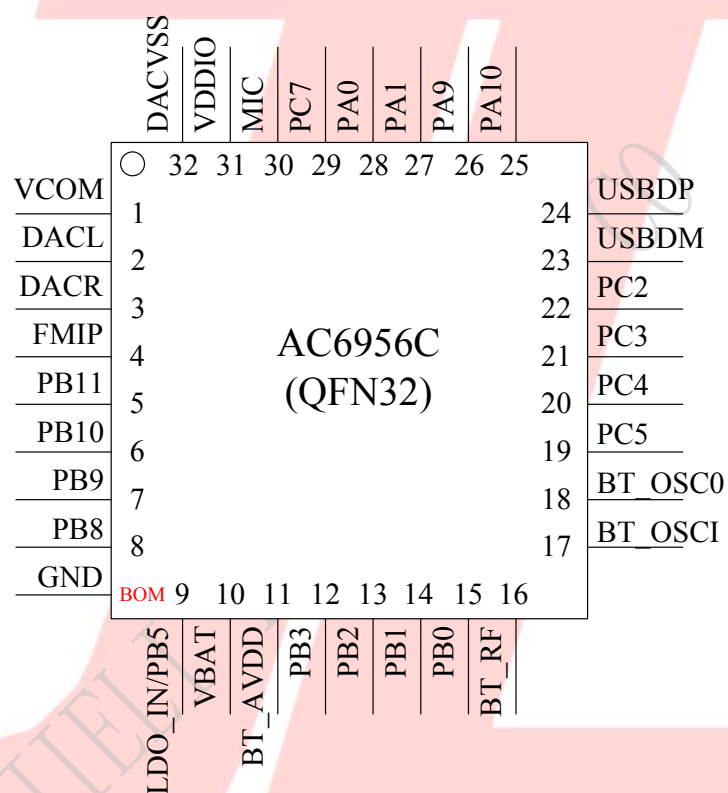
DACVSS
VDDIO
MIC
PC7
PA0
PA1
PA9
PA10

32 31 30 29 28 27 26 25

VCOM 1
DACL 2
DACR 3
FMIP 4
PB11 5
PB10 6
PB9 7
PB8 8
GND

AC6956C
(QFN32)

24 USBDP
23 USBDM
22 PC2
21 PC3
20 PC4
19 PC5
18 BT_OSC0
17 BT_OSCI

BOM 9 10 11 12 13 14 15 16

LDO_IN/PB5
VBAT
BT_AVDD
PB3
PB2
PB1
PB0
BT_RF